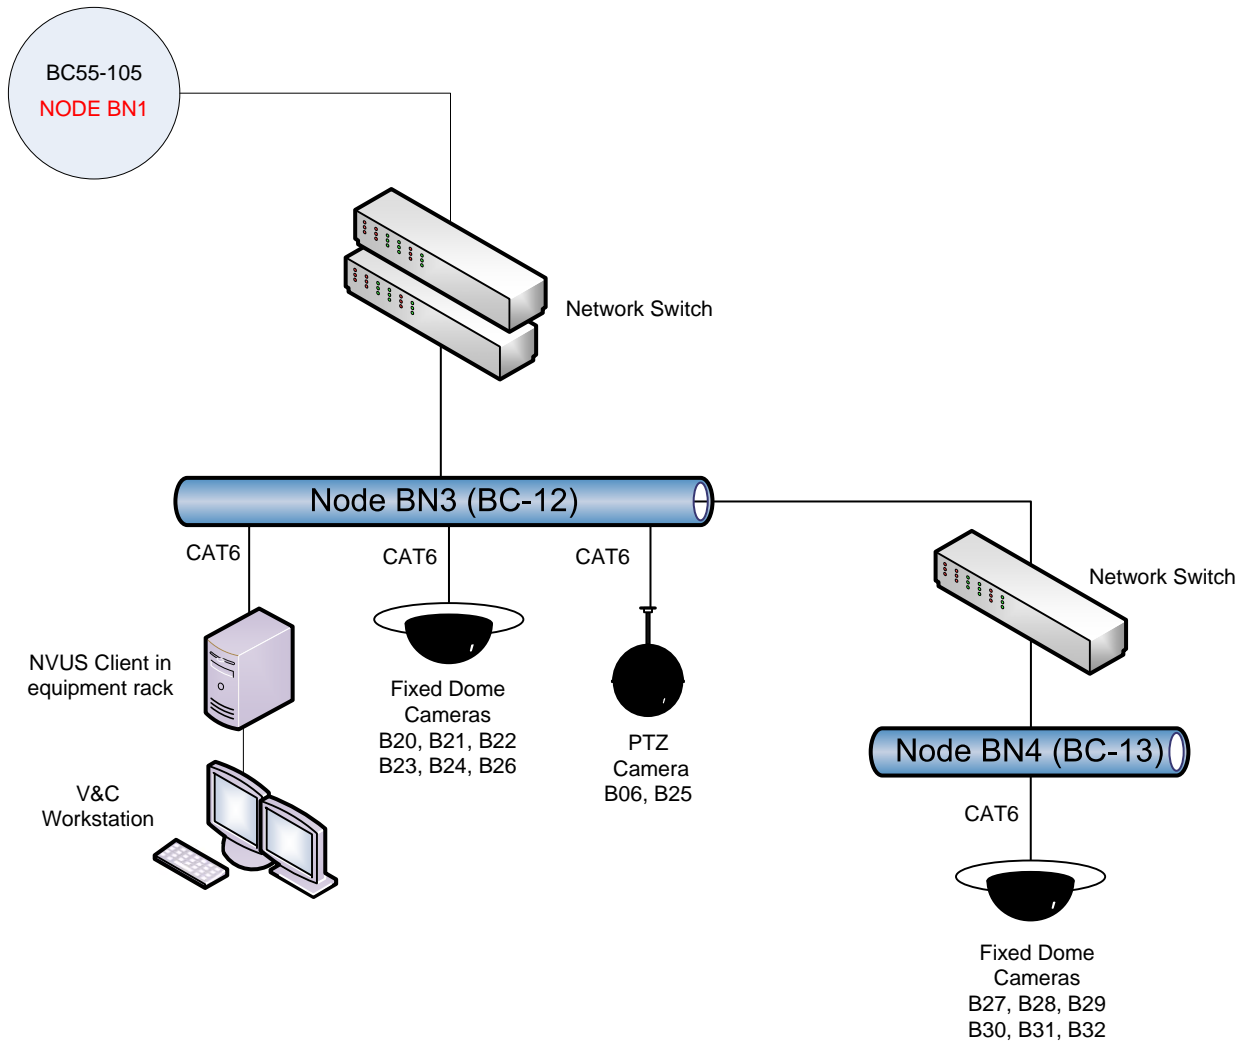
BC55-105
NODE BN1

Network Switch

Node BN3 (BC-12)

CAT6

CAT6

CAT6

Network Switch

NVUS Client in equipment rack

Fixed Dome Cameras
B20, B21, B22
B23, B24, B26

PTZ Camera
B06, B25

Node BN4 (BC-13)

V&C Workstation

CAT6

Fixed Dome Cameras
B27, B28, B29
B30, B31, B32